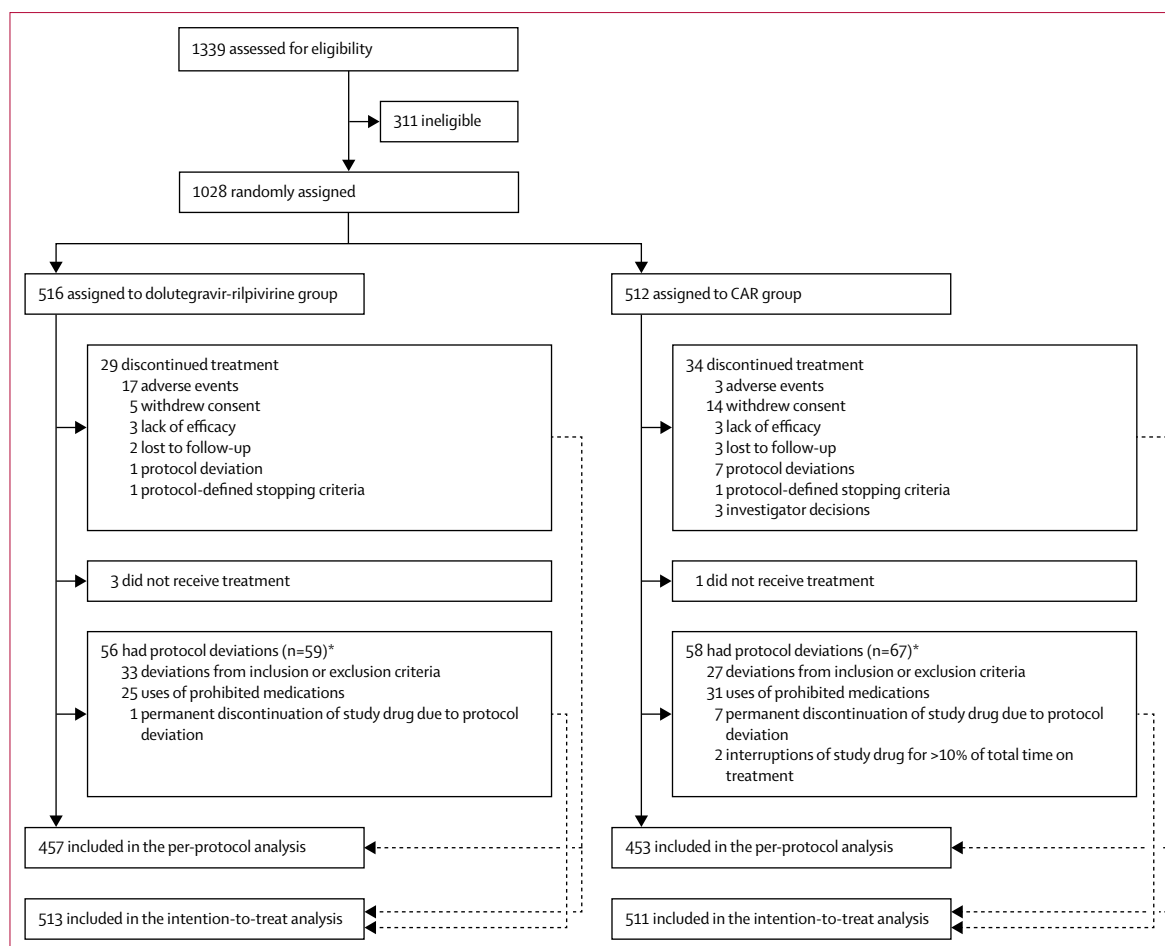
1339 assessed for eligibility

311 ineligible

1028 randomly assigned

516 assigned to dolutegravir-rilpivirine group

29 discontinued treatment
17 adverse events
5 withdrew consent
3 lack of efficacy
2 lost to follow-up
1 protocol deviation
1 protocol-defined stopping criteria

3 did not receive treatment

56 had protocol deviations (n=59)*
33 deviations from inclusion or exclusion criteria
25 uses of prohibited medications
1 permanent discontinuation of study drug due to protocol deviation

457 included in the per-protocol analysis

513 included in the intention-to-treat analysis

512 assigned to CAR group

34 discontinued treatment
3 adverse events
14 withdrew consent
3 lack of efficacy
3 lost to follow-up
7 protocol deviations
1 protocol-defined stopping criteria
3 investigator decisions

1 did not receive treatment

58 had protocol deviations (n=67)*
27 deviations from inclusion or exclusion criteria
31 uses of prohibited medications
7 permanent discontinuation of study drug due to protocol deviation
2 interruptions of study drug for >10% of total time on treatment

453 included in the per-protocol analysis

511 included in the intention-to-treat analysis